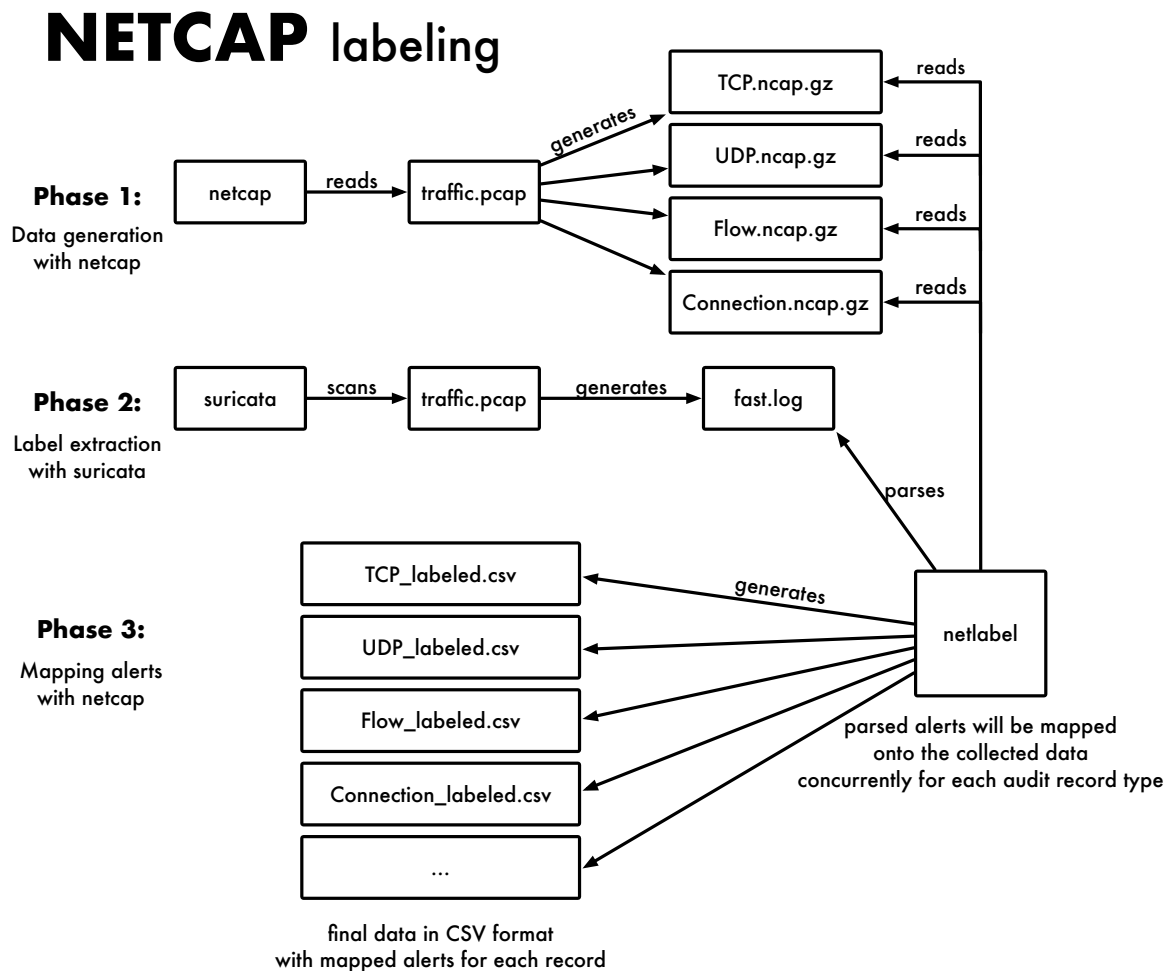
NETCAP labeling

Phase 1:
Data generation with netcap

netcap
reads
traffic.pcap
generates
TCP.ncap.gz
UDP.ncap.gz
Flow.ncap.gz
Connection.ncap.gz
reads
reads
reads
reads

Phase 2:
Label extraction with suricata

suricata
scans
traffic.pcap
generates
fast.log
parses

Phase 3:
Mapping alerts with netcap

TCP_labeled.csv
UDP_labeled.csv
Flow_labeled.csv
Connection_labeled.csv
...
generates
netlabel

parsed alerts will be mapped onto the collected data concurrently for each audit record type

final data in CSV format with mapped alerts for each record